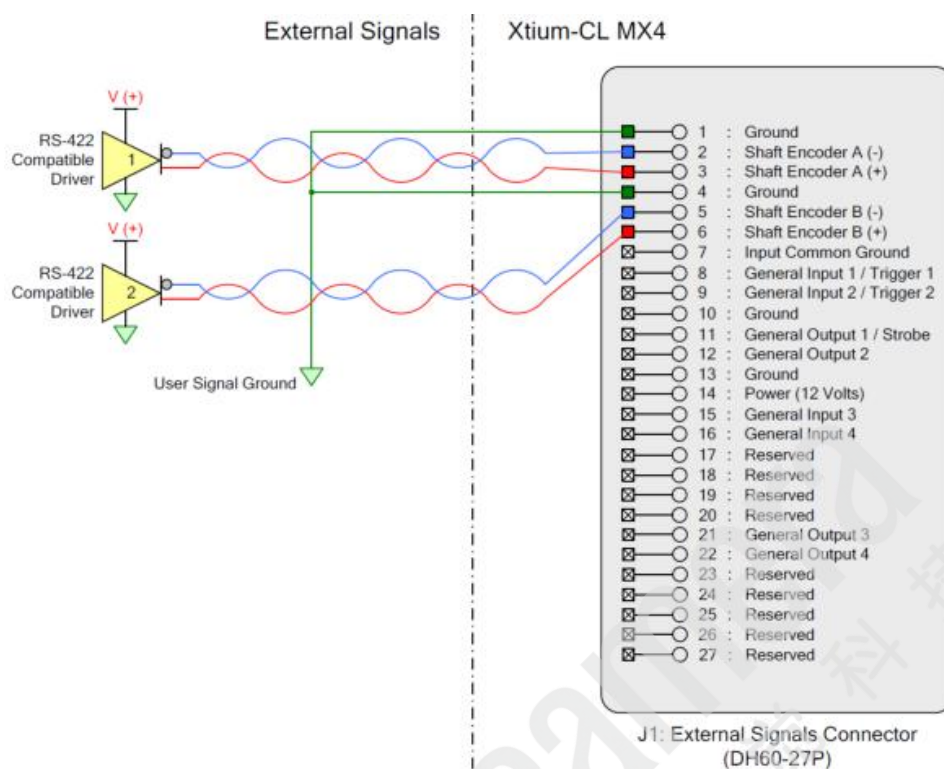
External Signals

Xtium-CL MX4

V (+)

RS-422 Compatible Driver

1

V (+)

RS-422 Compatible Driver

2

User Signal Ground

1 : Ground
2 : Shaft Encoder A (-)
3 : Shaft Encoder A (+)
4 : Ground
5 : Shaft Encoder B (-)
6 : Shaft Encoder B (+)
7 : Input Common Ground
8 : General Input 1 / Trigger 1
9 : General Input 2 / Trigger 2
10 : Ground
11 : General Output 1 / Strobe
12 : General Output 2
13 : Ground
14 : Power (12 Volts)
15 : General Input 3
16 : General Input 4
17 : Reserved
18 : Reserved
19 : Reserved
20 : Reserved
21 : General Output 3
22 : General Output 4
23 : Reserved
24 : Reserved
25 : Reserved
26 : Reserved
27 : Reserved

J1: External Signals Connector (DH60-27P)